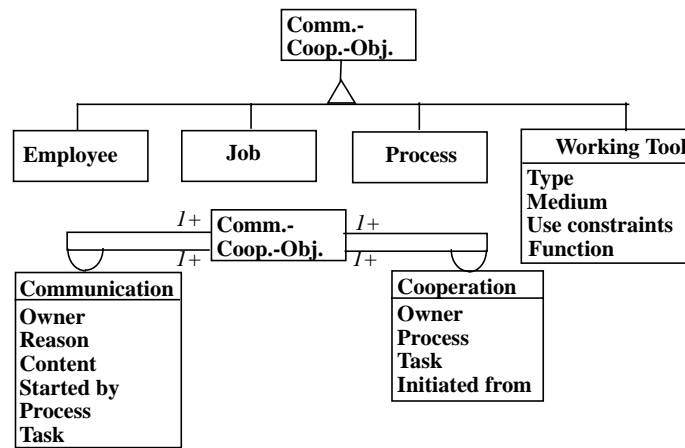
Comm.-
Coop.-Obj.

Employee

Job

Process

Working Tool
Type
Medium
Use constraints
Function

1+
Comm.-
Coop.-Obj.
1+
1+
1+

Communication
Owner
Reason
Content
Started by
Process
Task

Cooperation
Owner
Process
Task
Initiated from